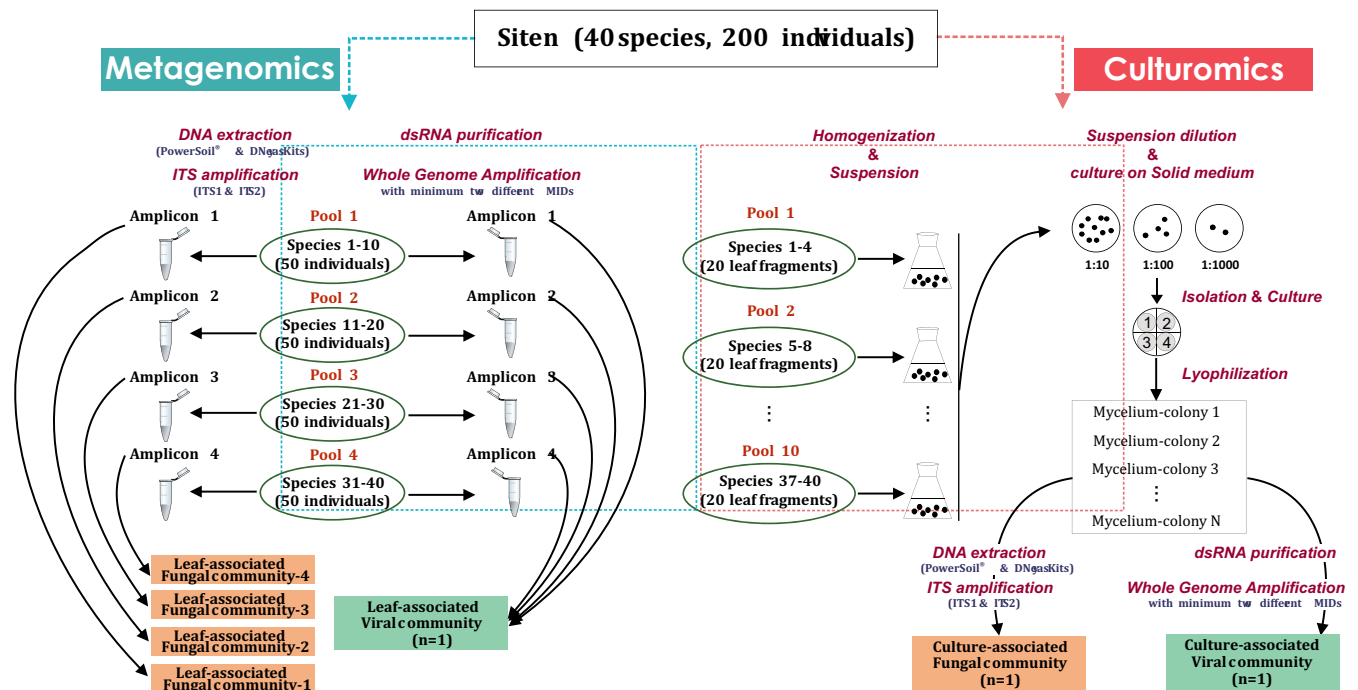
Siten (40 species, 200 individuals)

Metagenomics

Culturomics

DNA extraction
(PowerSoil® & DNeasy Kits)

ITS amplification
(ITS1 & ITS2)

dsRNA purification

Whole Genome Amplification
with minimum two different MIDs

Amplicon 1

Pool 1
Species 1-10
(50 individuals)

Amplicon 1

Amplicon 2

Pool 2
Species 11-20
(50 individuals)

Amplicon 2

Amplicon 3

Pool 3
Species 21-30
(50 individuals)

Amplicon 3

Amplicon 4

Pool 4
Species 31-40
(50 individuals)

Amplicon 4

Leaf-associated
Fungal community-4

Leaf-associated
Fungal community-3

Leaf-associated
Fungal community-2

Leaf-associated
Fungal community-1

Leaf-associated
Viral community
(n=1)

Homogenization
&
Suspension

Pool 1
Species 1-4
(20 leaf fragments)

Pool 2
Species 5-8
(20 leaf fragments)

⋮

⋮

Pool 10
Species 37-40
(20 leaf fragments)

Suspension dilution
&
culture on Solid medium

1:10

1:100

1:1000

Isolation & Culture

1 2
3 4

Lyophilization

Mycelium-colony 1
Mycelium-colony 2
Mycelium-colony 3
⋮
Mycelium-colony N

DNA extraction
(PowerSoil® & DNeasy Kits)
ITS amplification
(ITS1 & ITS2)

dsRNA purification
Whole Genome Amplification
with minimum two different MIDs

Culture-associated
Fungal community
(n=1)

Culture-associated
Viral community
(n=1)